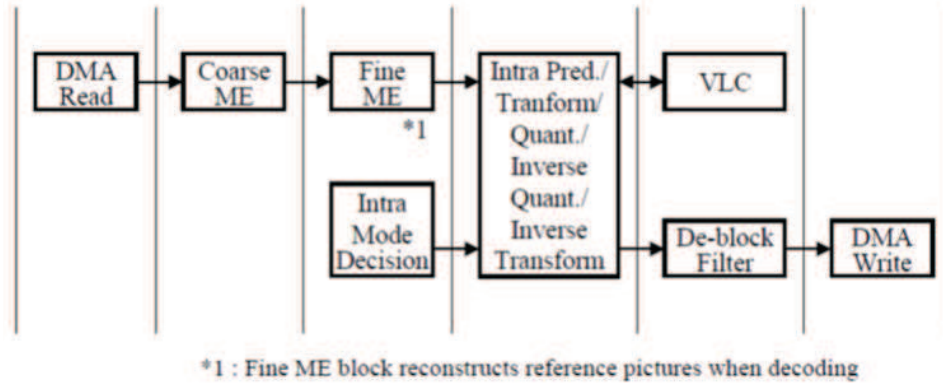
DMA Read

Coarse ME

Fine ME

*1

Intra Mode Decision

Intra Pred./ Tranform/ Quant./ Inverse Quant./ Inverse Transform

VLC

De-block Filter

DMA Write

*1 : Fine ME block reconstructs reference pictures when decoding